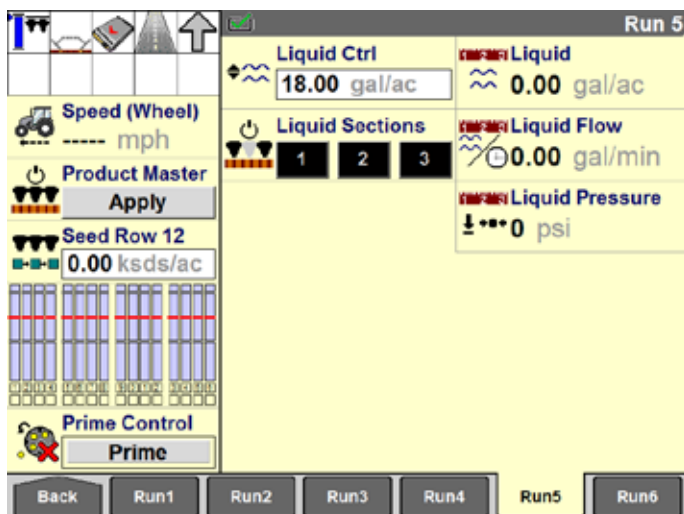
Run 5

Speed (Wheel)
----- mph

Product Master
Apply

Seed Row 12
0.00 ksds/ac

Prime Control
Prime

Liquid Ctrl
18.00 gal/ac

Liquid Sections
1 2 3

Liquid
0.00 gal/ac

Liquid Flow
0.00 gal/min

Liquid Pressure
0 psi

Back Run1 Run2 Run3 Run4 Run5 Run6